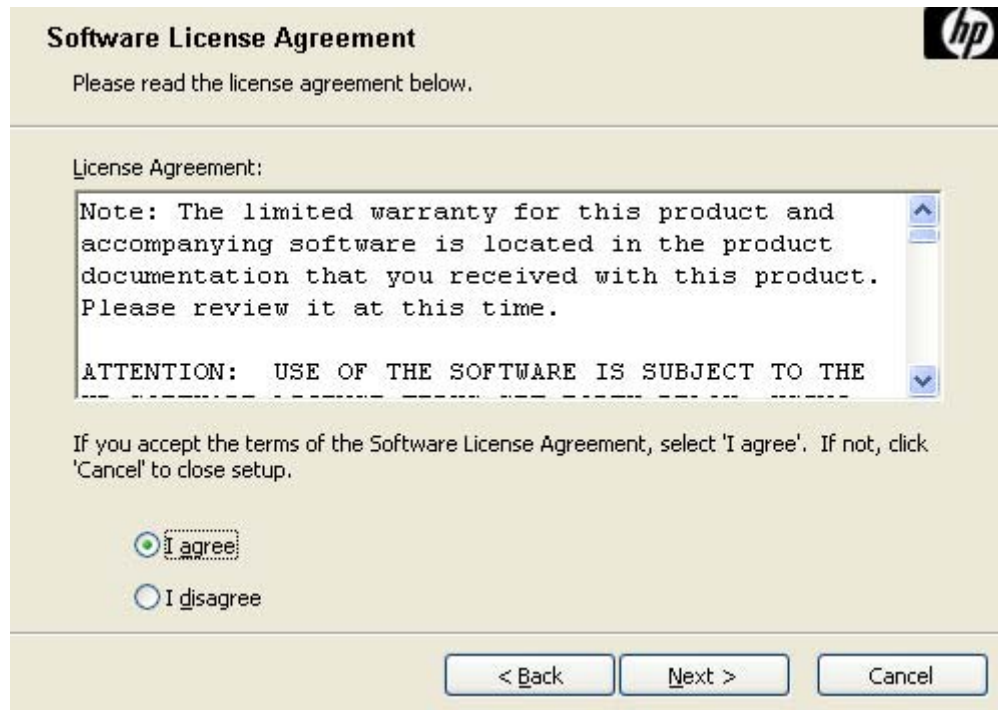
Software License Agreement

Please read the license agreement below.

hp

License Agreement:

Note: The limited warranty for this product and accompanying software is located in the product documentation that you received with this product. Please review it at this time.

ATTENTION: USE OF THE SOFTWARE IS SUBJECT TO THE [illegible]

If you accept the terms of the Software License Agreement, select 'I agree'. If not, click 'Cancel' to close setup.

I agree

I disagree

< Back

Next >

Cancel